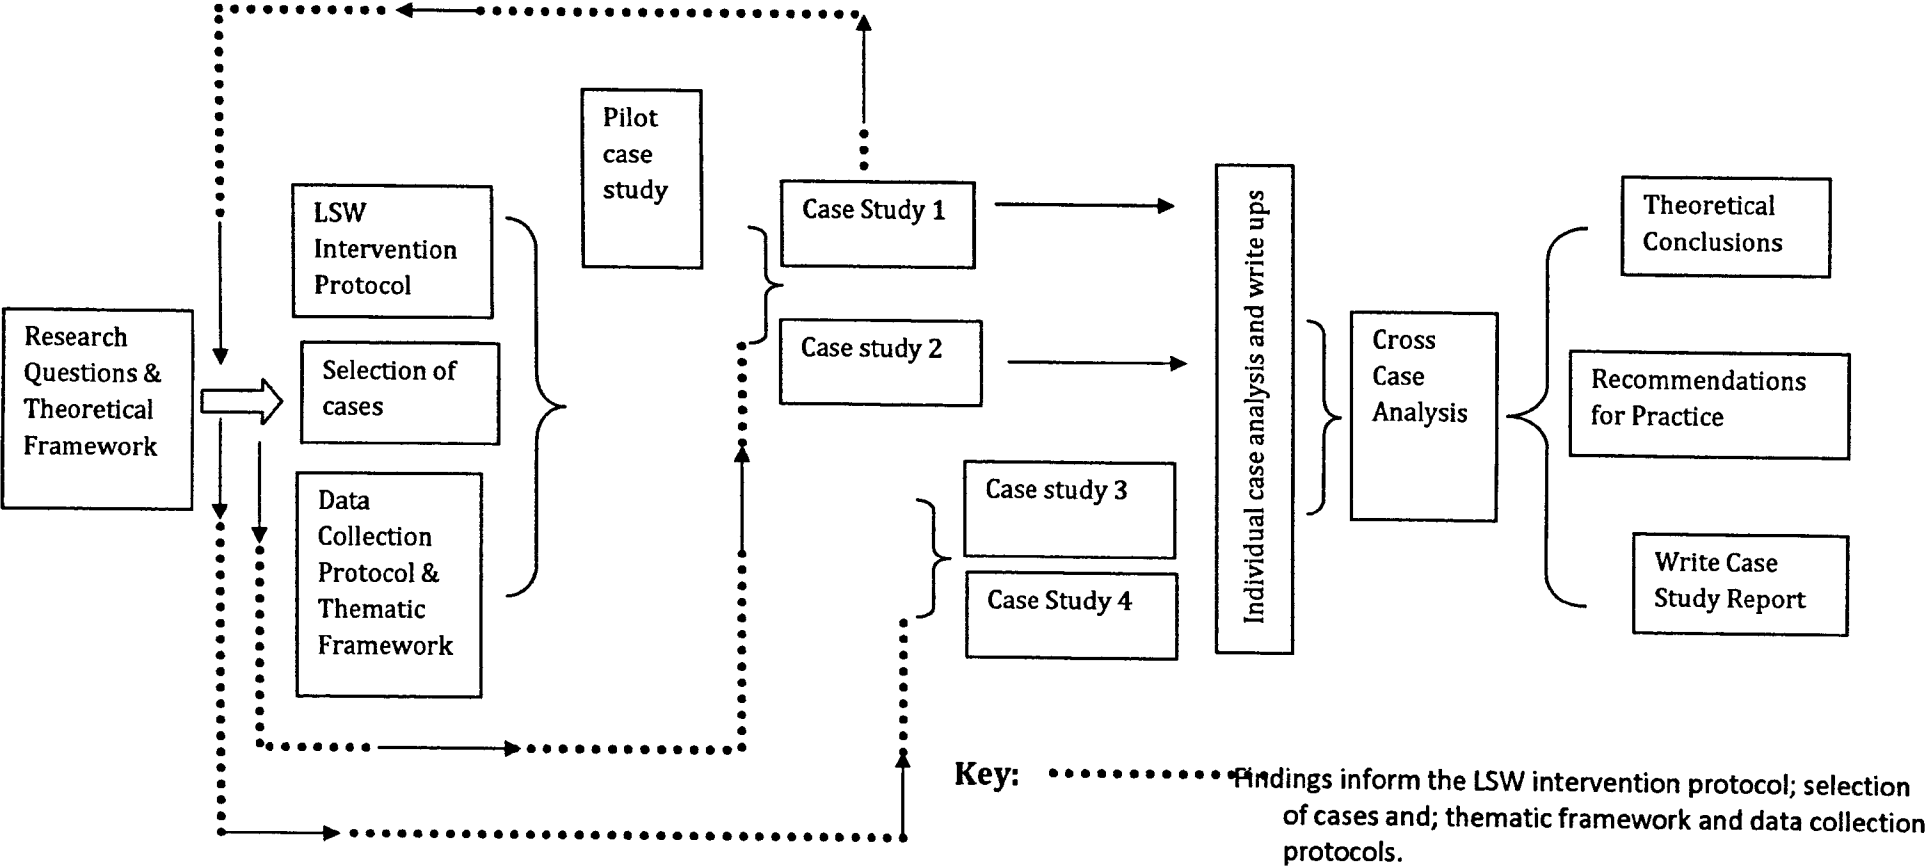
Research Questions & Theoretical Framework

LSW Intervention Protocol

Selection of cases

Data Collection Protocol & Thematic Framework

Pilot case study

Case Study 1

Case study 2

Case study 3

Case Study 4

Individual case analysis and write ups

Cross Case Analysis

Theoretical Conclusions

Recommendations for Practice

Write Case Study Report

Key: Findings inform the LSW intervention protocol; selection of cases and; thematic framework and data collection protocols.